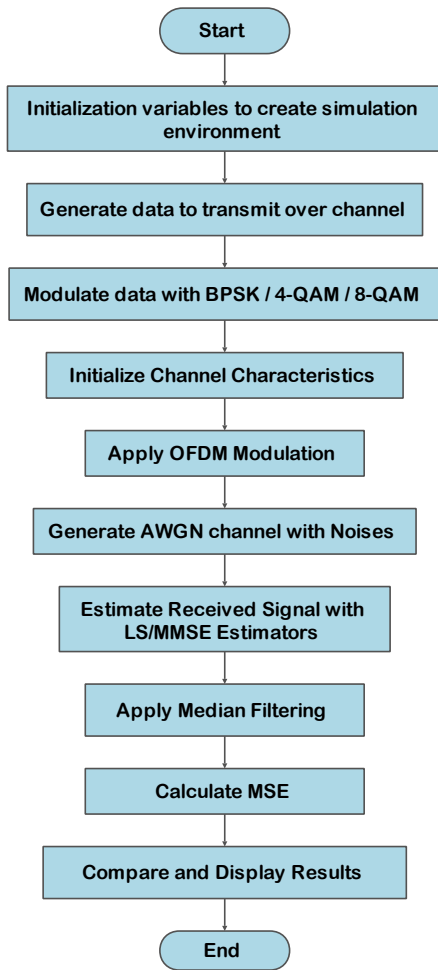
Start

Initialization variables to create simulation environment

Generate data to transmit over channel

Modulate data with BPSK / 4-QAM / 8-QAM

Initialize Channel Characteristics

Apply OFDM Modulation

Generate AWGN channel with Noises

Estimate Received Signal with LS/MMSE Estimators

Apply Median Filtering

Calculate MSE

Compare and Display Results

End